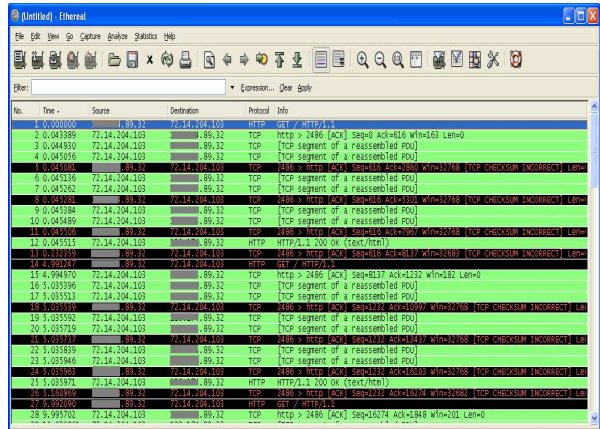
(Untitled) - Ethereal

File Edit View Go Capture Analyze Statistics Help

Filter: Expression... Clear Apply

| No. | Time | Source | Destination | Protocol | Info |
|---|---|---|---|---|---|
| 1 | 0.000000 | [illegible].89.32 | 72.14.204.103 | HTTP | GET / HTTP/1.1 |
| 2 | 0.043389 | 72.14.204.103 | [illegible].89.32 | TCP | http > 2486 [ACK] Seq=0 Ack=616 Win=163 Len=0 |
| 3 | 0.044930 | 72.14.204.103 | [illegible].89.32 | TCP | [TCP segment of a reassembled PDU] |
| 4 | 0.045056 | 72.14.204.103 | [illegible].89.32 | TCP | [TCP segment of a reassembled PDU] |
| 5 | 0.045095 | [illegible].89.32 | 72.14.204.103 | TCP | 2486 > http [ACK] Seq=616 Ack=2860 Win=32768 [TCP CHECKSUM INCORRECT] Len= |
| 6 | 0.045136 | 72.14.204.103 | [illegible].89.32 | TCP | [TCP segment of a reassembled PDU] |
| 7 | 0.045262 | 72.14.204.103 | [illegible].89.32 | TCP | [TCP segment of a reassembled PDU] |
| 8 | 0.045281 | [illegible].89.32 | 72.14.204.103 | TCP | 2486 > http [ACK] Seq=616 Ack=5301 Win=32768 [TCP CHECKSUM INCORRECT] Len= |
| 9 | 0.045384 | 72.14.204.103 | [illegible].89.32 | TCP | [TCP segment of a reassembled PDU] |
| 10 | 0.045489 | 72.14.204.103 | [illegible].89.32 | TCP | [TCP segment of a reassembled PDU] |
| 11 | 0.045506 | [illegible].89.32 | 72.14.204.103 | TCP | 2486 > http [ACK] Seq=616 Ack=7967 Win=32768 [TCP CHECKSUM INCORRECT] Len= |
| 12 | 0.045515 | 72.14.204.103 | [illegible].89.32 | HTTP | HTTP/1.1 200 OK (text/html) |
| 13 | 0.232339 | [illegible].89.32 | 72.14.204.103 | TCP | 2486 > http [ACK] Seq=616 Ack=8137 Win=32683 [TCP CHECKSUM INCORRECT] Len= |
| 14 | 4.991247 | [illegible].89.32 | 72.14.204.103 | HTTP | GET / HTTP/1.1 |
| 15 | 4.994970 | 72.14.204.103 | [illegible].89.32 | TCP | http > 2486 [ACK] Seq=8137 Ack=1232 Win=182 Len=0 |
| 16 | 5.035396 | 72.14.204.103 | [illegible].89.32 | TCP | [TCP segment of a reassembled PDU] |
| 17 | 5.035513 | 72.14.204.103 | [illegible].89.32 | TCP | [TCP segment of a reassembled PDU] |
| 18 | 5.035537 | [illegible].89.32 | 72.14.204.103 | TCP | 2486 > http [ACK] Seq=1232 Ack=10997 Win=32768 [TCP CHECKSUM INCORRECT] Len |
| 19 | 5.035592 | 72.14.204.103 | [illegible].89.32 | TCP | [TCP segment of a reassembled PDU] |
| 20 | 5.035719 | 72.14.204.103 | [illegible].89.32 | TCP | [TCP segment of a reassembled PDU] |
| 21 | 5.035737 | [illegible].89.32 | 72.14.204.103 | TCP | 2486 > http [ACK] Seq=1232 Ack=13437 Win=32768 [TCP CHECKSUM INCORRECT] Len |
| 22 | 5.035839 | 72.14.204.103 | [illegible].89.32 | TCP | [TCP segment of a reassembled PDU] |
| 23 | 5.035946 | 72.14.204.103 | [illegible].89.32 | TCP | [TCP segment of a reassembled PDU] |
| 24 | 5.035963 | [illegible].89.32 | 72.14.204.103 | TCP | 2486 > http [ACK] Seq=1232 Ack=16103 Win=32768 [TCP CHECKSUM INCORRECT] Len |
| 25 | 5.035971 | 72.14.204.103 | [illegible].89.32 | HTTP | HTTP/1.1 200 OK (text/html) |
| 26 | 5.160969 | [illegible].89.32 | 72.14.204.103 | TCP | 2486 > http [ACK] Seq=1232 Ack=16274 Win=32682 [TCP CHECKSUM INCORRECT] Len |
| 27 | 9.992002 | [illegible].89.32 | 72.14.204.103 | HTTP | GET / HTTP/1.1 |
| 28 | 9.995702 | 72.14.204.103 | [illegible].89.32 | TCP | http > 2486 [ACK] Seq=16274 Ack=1848 Win=201 Len=0 |